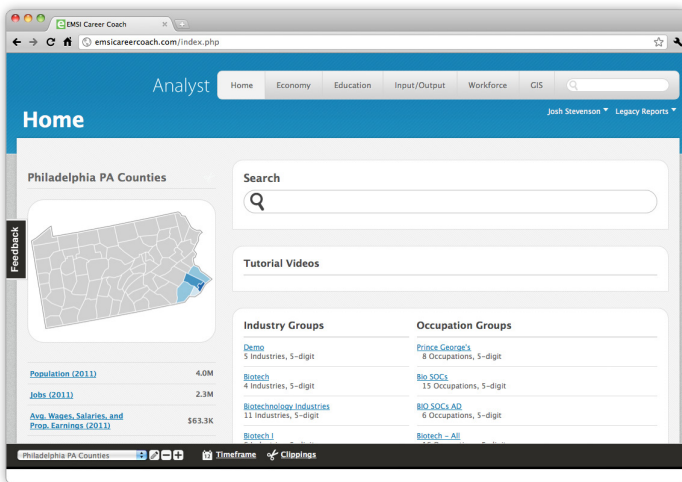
EMSI Career Coach

emsicareercoach.com/index.php

Analyst

Home | Economy | Education | Input/Output | Workforce | GIS

Home

Josh Stevenson ▾ Legacy Reports ▾

Philadelphia PA Counties

Feedback

Population (2011) 4.0M

Jobs (2011) 2.3M

Avg. Wages, Salaries, and Prop. Earnings (2011) $63.3K

Search

Tutorial Videos

Industry Groups

Demo
5 Industries, 5-digit

Biotech
4 Industries, 5-digit

Biotechnology Industries
11 Industries, 5-digit

Biotech I
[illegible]

Occupation Groups

Prince George's
8 Occupations, 5-digit

Bio SOCs
15 Occupations, 5-digit

BIO SOCs AD
6 Occupations, 5-digit

Biotech - All
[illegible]

Philadelphia PA Counties

Timeframe

Clippings